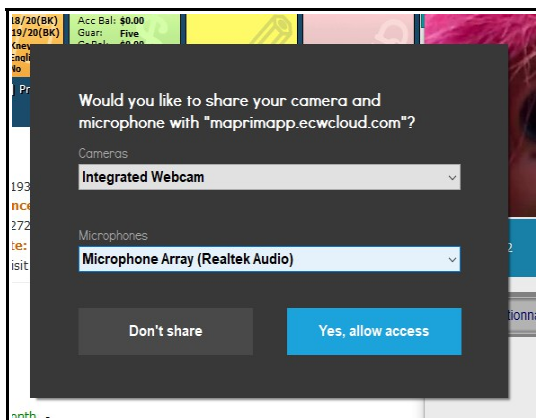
18/20(BK)
19/20(BK)
Acc Bal: $0.00
Guar: Five

Would you like to share your camera and microphone with "maprimapp.ecwcloud.com"?

Cameras
Integrated Webcam

Microphones
Microphone Array (Realtek Audio)

Don't share
Yes, allow access